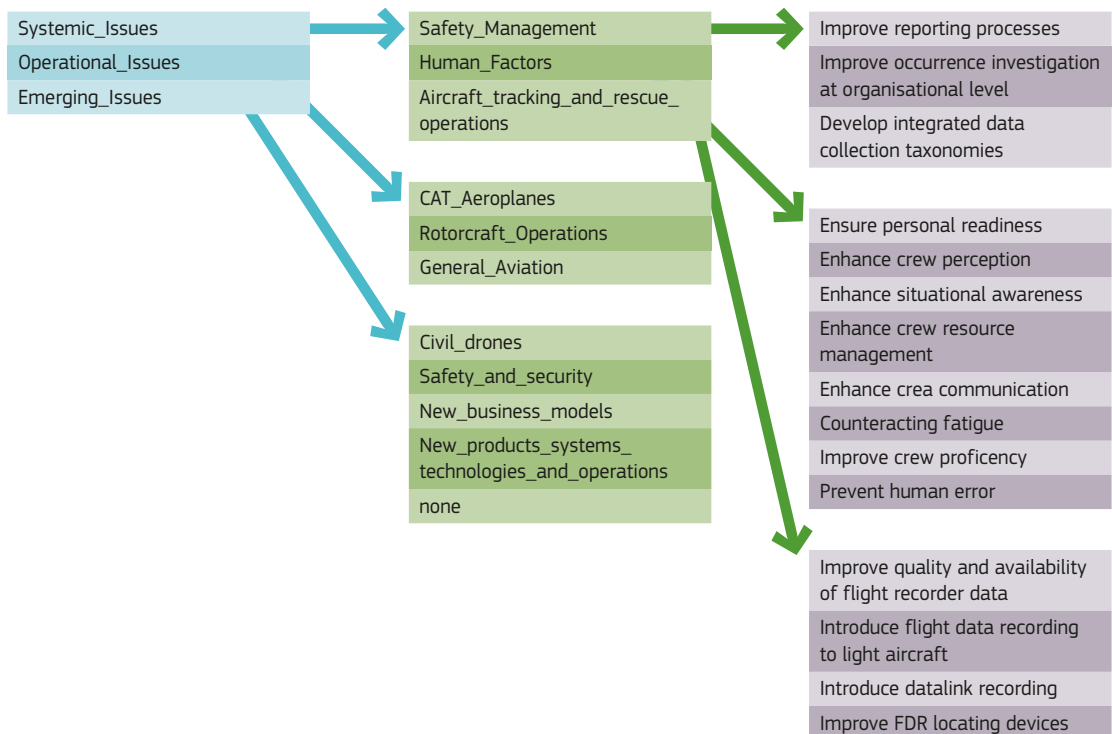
Systemic_Issues
Operational_Issues
Emerging_Issues

Safety_Management
Human_Factors
Aircraft_tracking_and_rescue_operations

CAT_Aeroplanes
Rotorcraft_Operations
General_Aviation

Civil_drones
Safety_and_security
New_business_models
New_products_systems_technologies_and_operations
none

Improve reporting processes
Improve occurrence investigation at organisational level
Develop integrated data collection taxonomies

Ensure personal readiness
Enhance crew perception
Enhance situational awareness
Enhance crew resource management
Enhance crea communication
Counteracting fatigue
Improve crew proficency
Prevent human error

Improve quality and availability of flight recorder data
Introduce flight data recording to light aircraft
Introduce datalink recording
Improve FDR locating devices